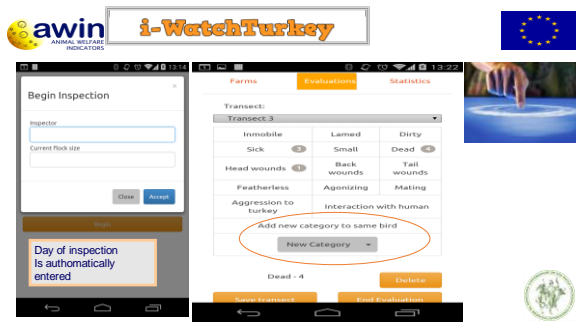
awin
ANIMAL WELFARE INDICATORS

i-WatchTurkey

13:14

Begin Inspection

×

Inspector

Current flock size

Close

Accept

Begin

Day of inspection Is authomatically entered

13:22

Farms

Evaluations

Statistics

Transect:

Transect 3

| Inmobile | Lamed | Dirty |
|---|---|---|
| Sick 3 | Small | Dead 4 |
| Head wounds 1 | Back wounds | Tail wounds |
| Featherless | Agonizing | Mating |
| Aggression to turkey | Interaction with human | |

Add new category to same bird

New Category

Dead - 4

Delete

Save transect

End Evaluation